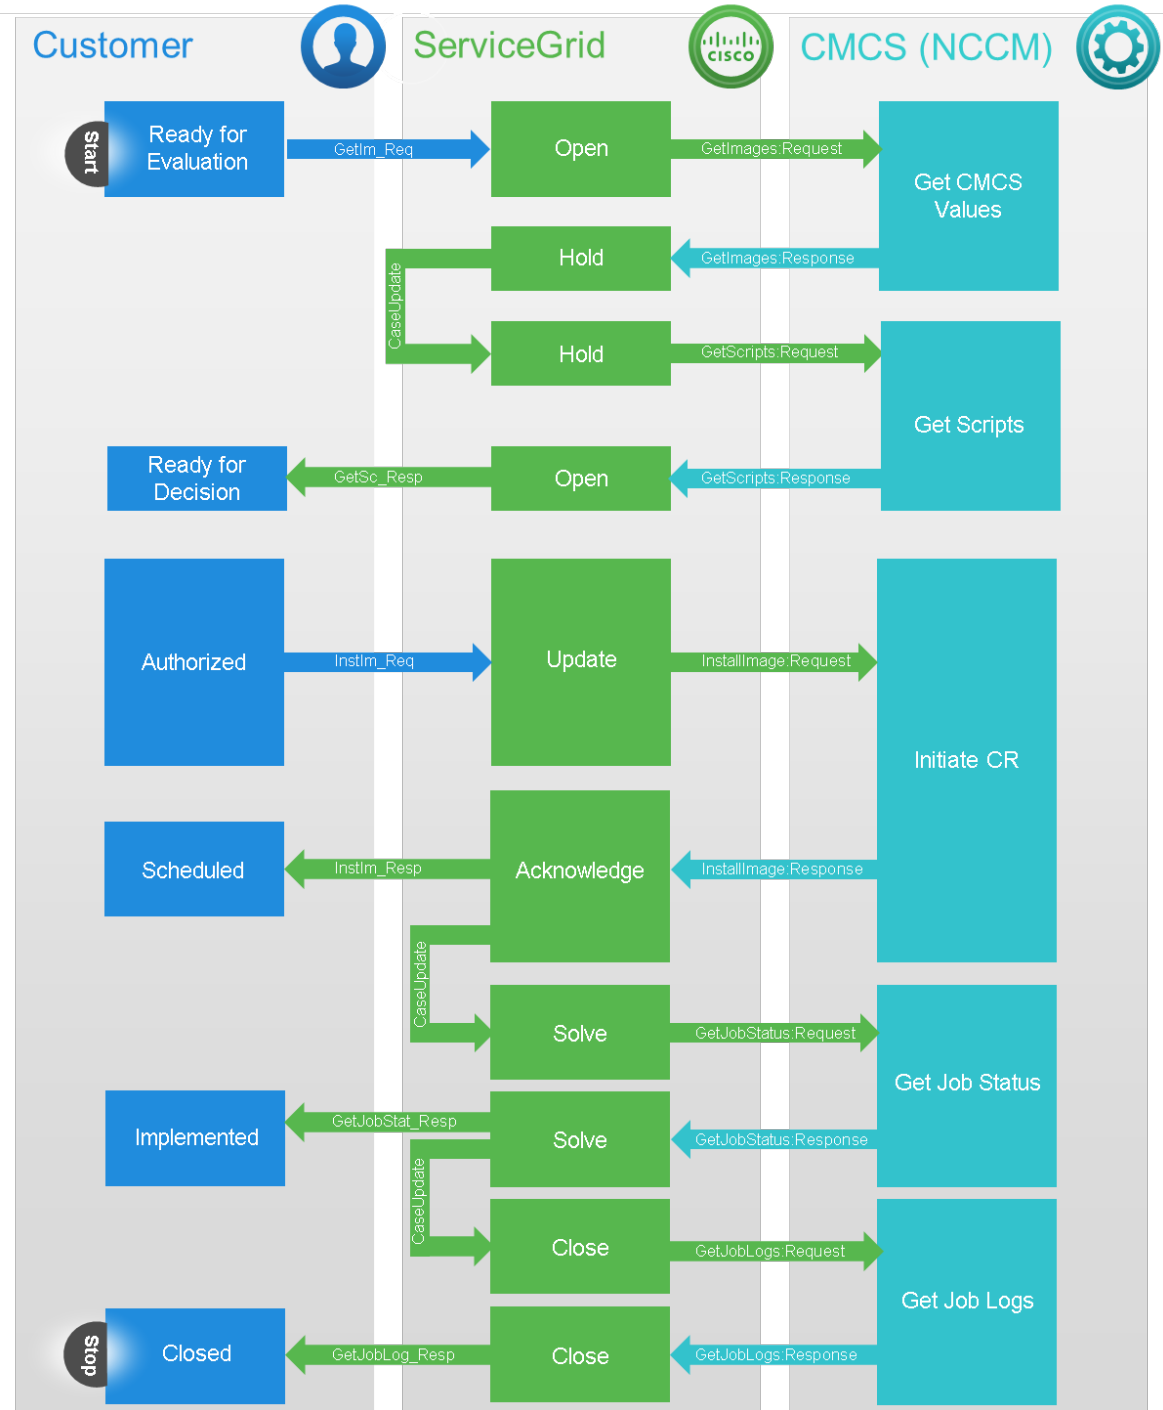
Customer

ServiceGrid

cisco

CMCS (NCCM)

Start

Ready for Evaluation

GetIm_Req

Open

GetImages:Request

Get CMCS Values

Hold

GetImages:Response

CaseUpdate

Hold

GetScripts:Request

Get Scripts

Ready for Decision

GetSc_Resp

Open

GetScripts:Response

Authorized

InstIm_Req

Update

InstallImage:Request

Initiate CR

Scheduled

InstIm_Resp

Acknowledge

InstallImage:Response

CaseUpdate

Solve

GetJobStatus:Request

Get Job Status

Implemented

GetJobStat_Resp

Solve

GetJobStatus:Response

CaseUpdate

Close

GetJobLogs:Request

Get Job Logs

Stop

Closed

GetJobLog_Resp

Close

GetJobLogs:Response